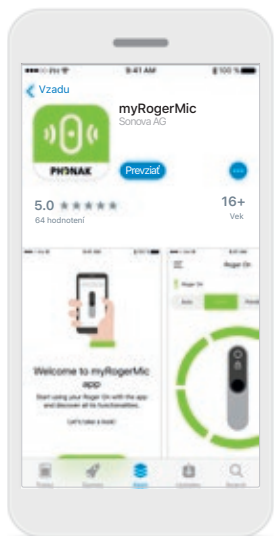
9:41 AM
100 %

Vzadu

myRogerMic
Sonova AG

PHONAK

Prevziať

5.0 ★★★★★
64 hodnotení

16+
Vek

Welcome to myRogerMic app

Start using your Roger On with the app and discover all its functionalities.

Let's take a look!

Roger On

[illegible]